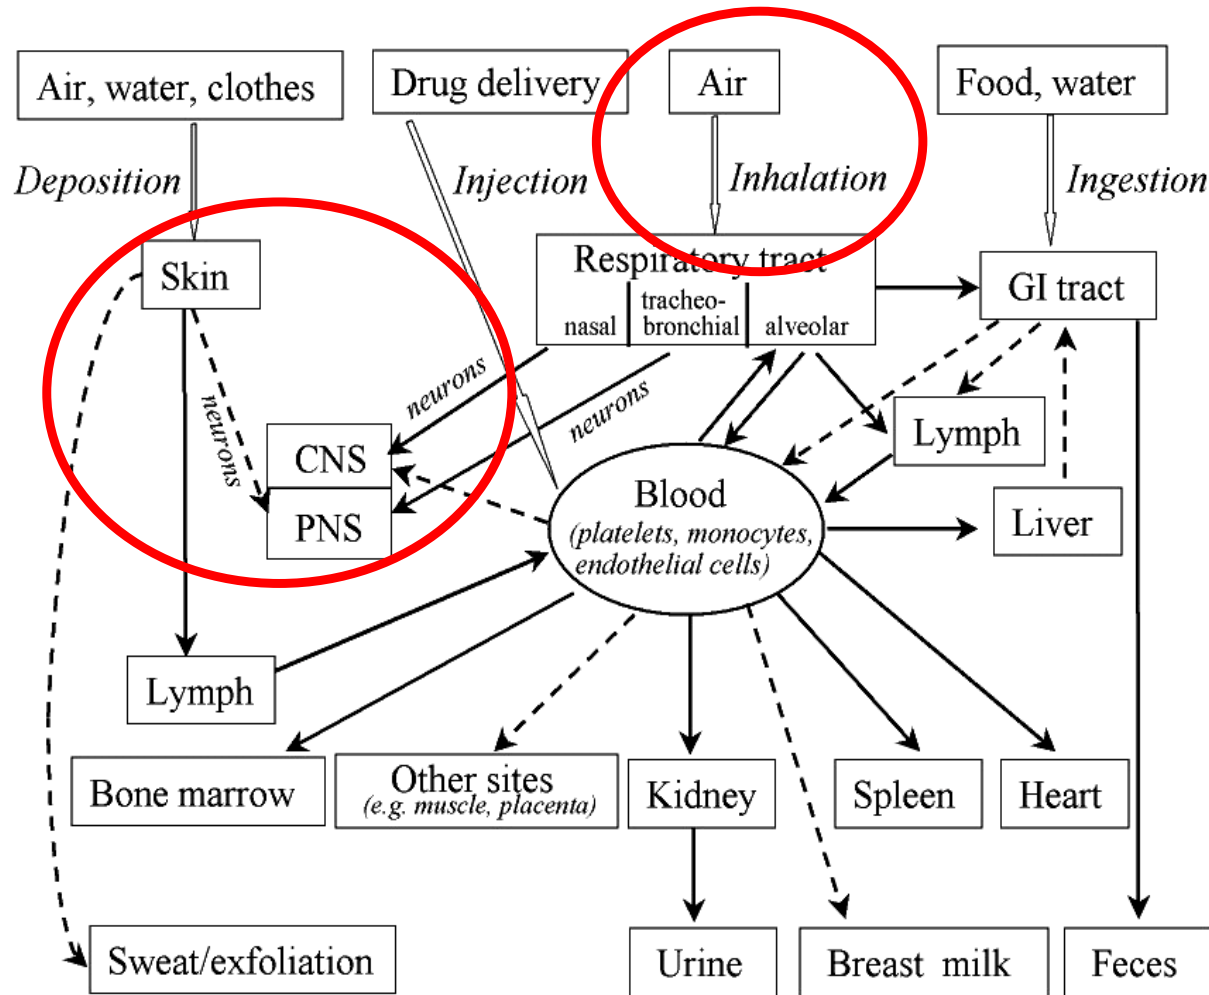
Air, water, clothes

Drug delivery

Air

Food, water

Deposition

Injection

Inhalation

Ingestion

Skin

Respiratory tract

nasal

tracheobronchial

alveolar

GI tract

neurons

neurons

neurons

CNS

PNS

Lymph

Blood
(platelets, monocytes, endothelial cells)

Liver

Lymph

Bone marrow

Other sites
(e.g. muscle, placenta)

Kidney

Spleen

Heart

Sweat/exfoliation

Urine

Breast milk

Feces